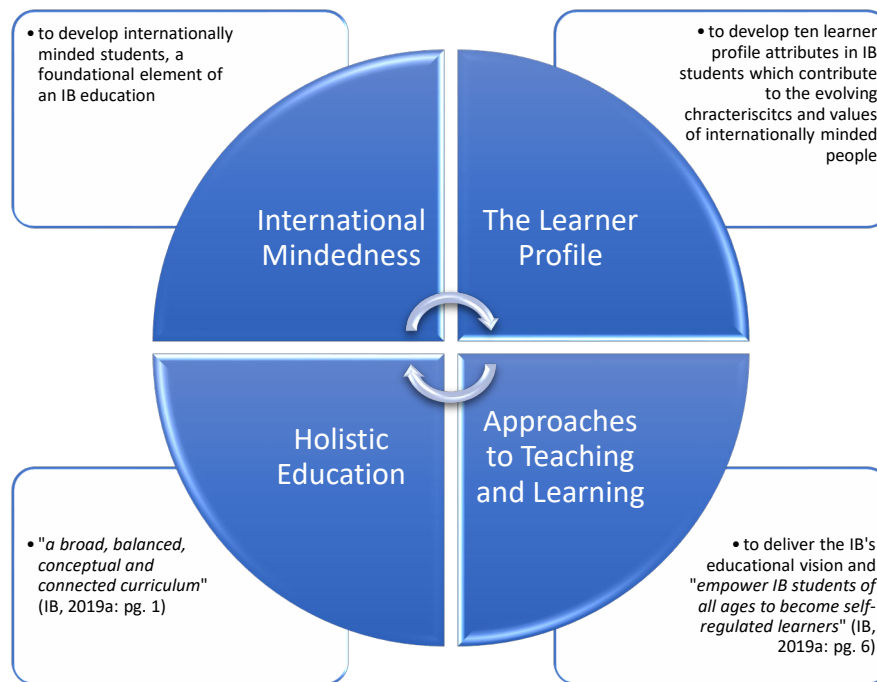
• to develop internationally minded students, a foundational element of an IB education

• to develop ten learner profile attributes in IB students which contribute to the evolving chracteriscitcs and values of internationally minded people

International Mindedness

The Learner Profile

Holistic Education

Approaches to Teaching and Learning

• "*a broad, balanced, conceptual and connected curriculum*" (IB, 2019a: pg. 1)

• to deliver the IB's educational vision and "*empower IB students of all ages to become self-regulated learners*" (IB, 2019a: pg. 6)